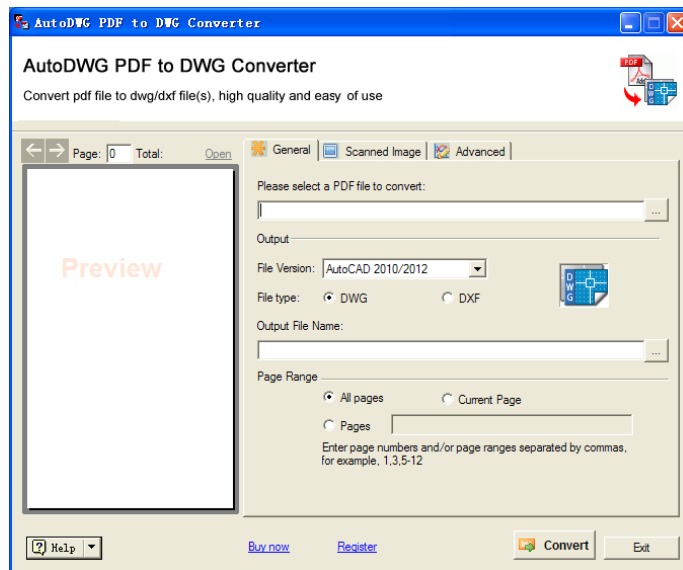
AutoDWG PDF to DWG Converter

AutoDWG PDF to DWG Converter

Convert pdf file to dwg/dxf file(s), high quality and easy of use

PDF

DWG

Page: 0 Total: Open

Preview

General Scanned Image Advanced

Please select a PDF file to convert:

...

Output

File Version: AutoCAD 2010/2012

File type: DWG DXF

Output File Name:

...

Page Range

All pages Current Page

Pages

Enter page numbers and/or page ranges separated by commas, for example, 1,3,5-12

Help

Buy now

Register

Convert

Exit